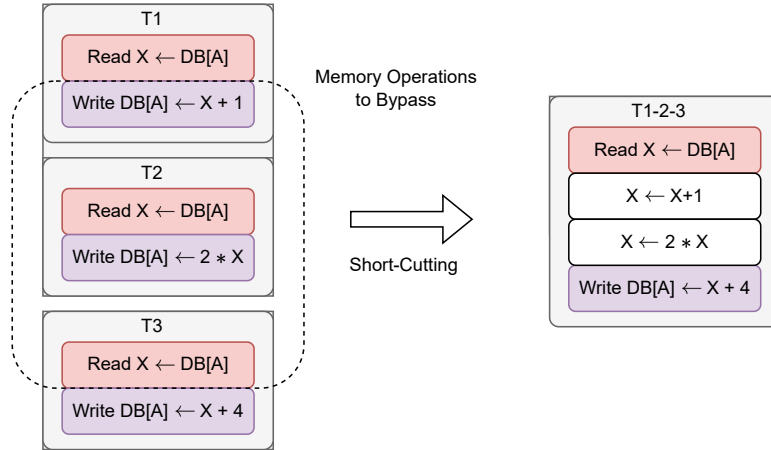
T1

Read X $\leftarrow$ DB[A]

Write DB[A] $\leftarrow$ X + 1

T2

Read X $\leftarrow$ DB[A]

Write DB[A] $\leftarrow 2 * $ X

T3

Read X $\leftarrow$ DB[A]

Write DB[A] $\leftarrow$ X + 4

Memory Operations to Bypass

Short-Cutting

T1-2-3

Read X $\leftarrow$ DB[A]

X $\leftarrow$ X+1

X $\leftarrow 2 * $ X

Write DB[A] $\leftarrow$ X + 4